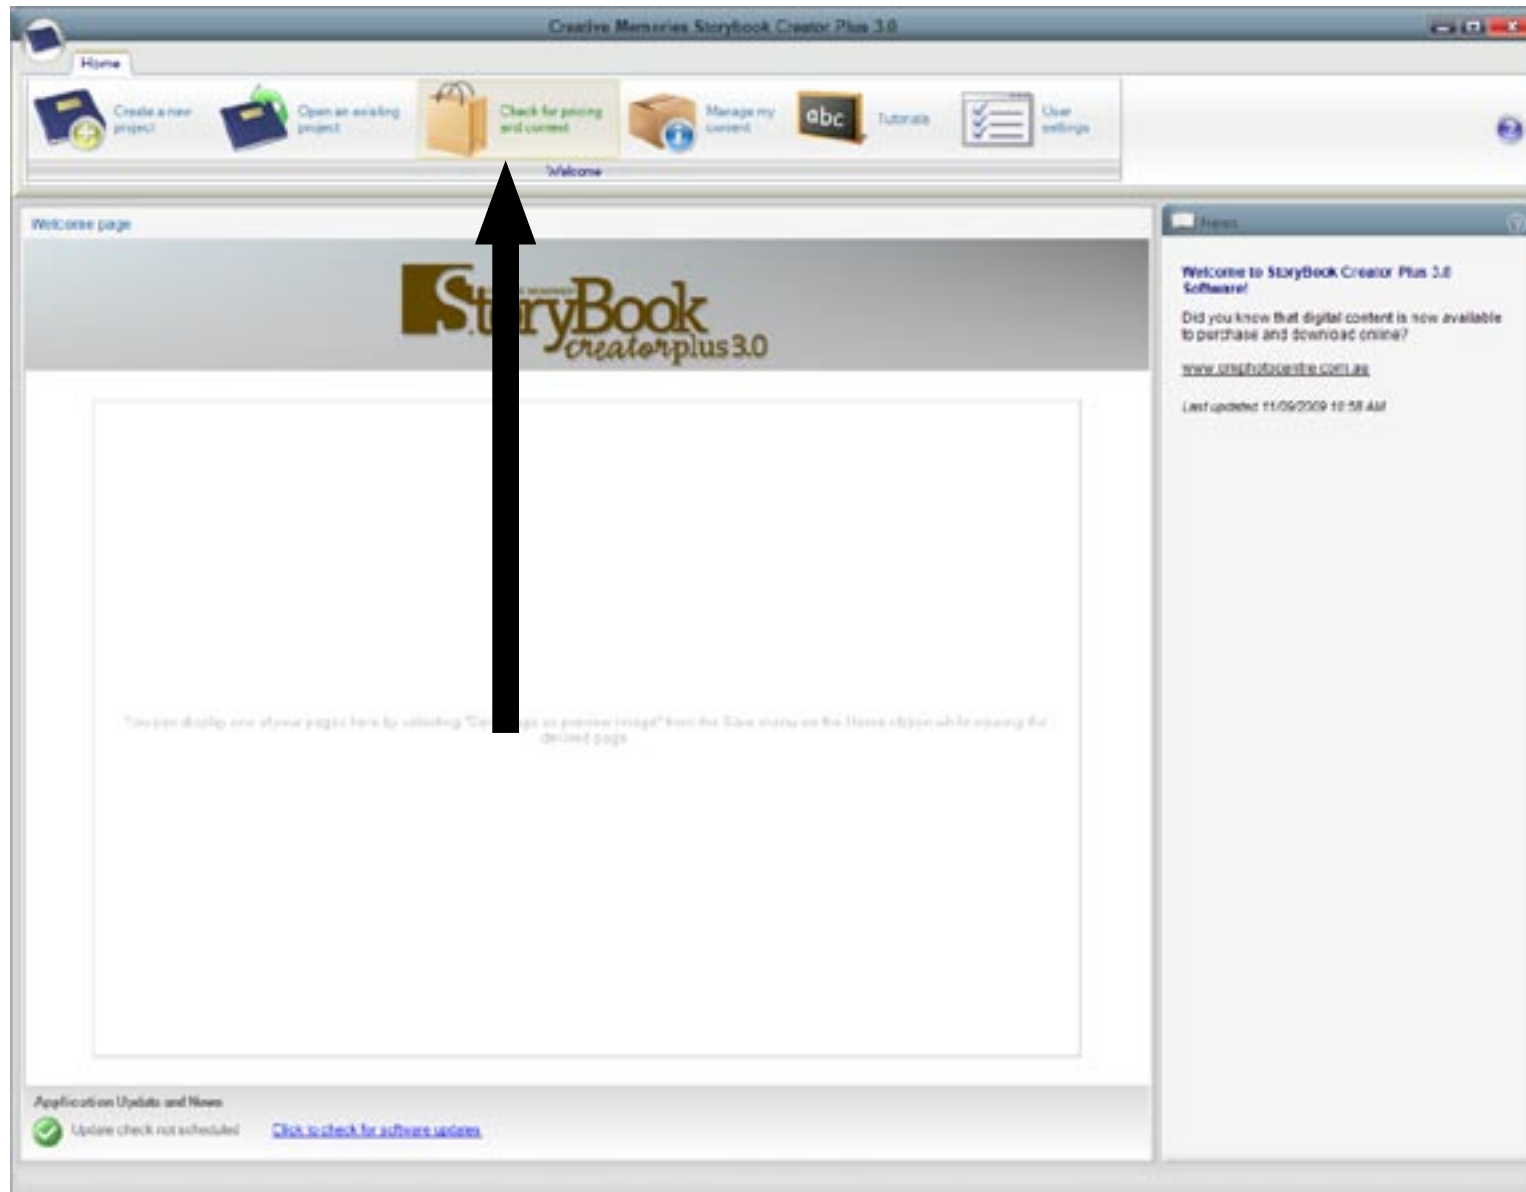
Creative Memories Storybook Creator Plus 3.0

Home

Create a new project

Open an existing project

Check for pricing and content

Manage my content

abc

Tutorials

User settings

Welcome

Welcome page

StoryBook creatorplus 3.0

You can display one of your pages here by selecting "Set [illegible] as preview image" from the Save menu on the Home ribbon while viewing the desired page.

Application Update and News

Update check not scheduled

Click to check for software updates

News

Welcome to StoryBook Creator Plus 3.0 Software!

Did you know that digital content is now available to purchase and download online?

www.cmphotocentre.com.au

Last updated 11/09/2009 10:58 AM